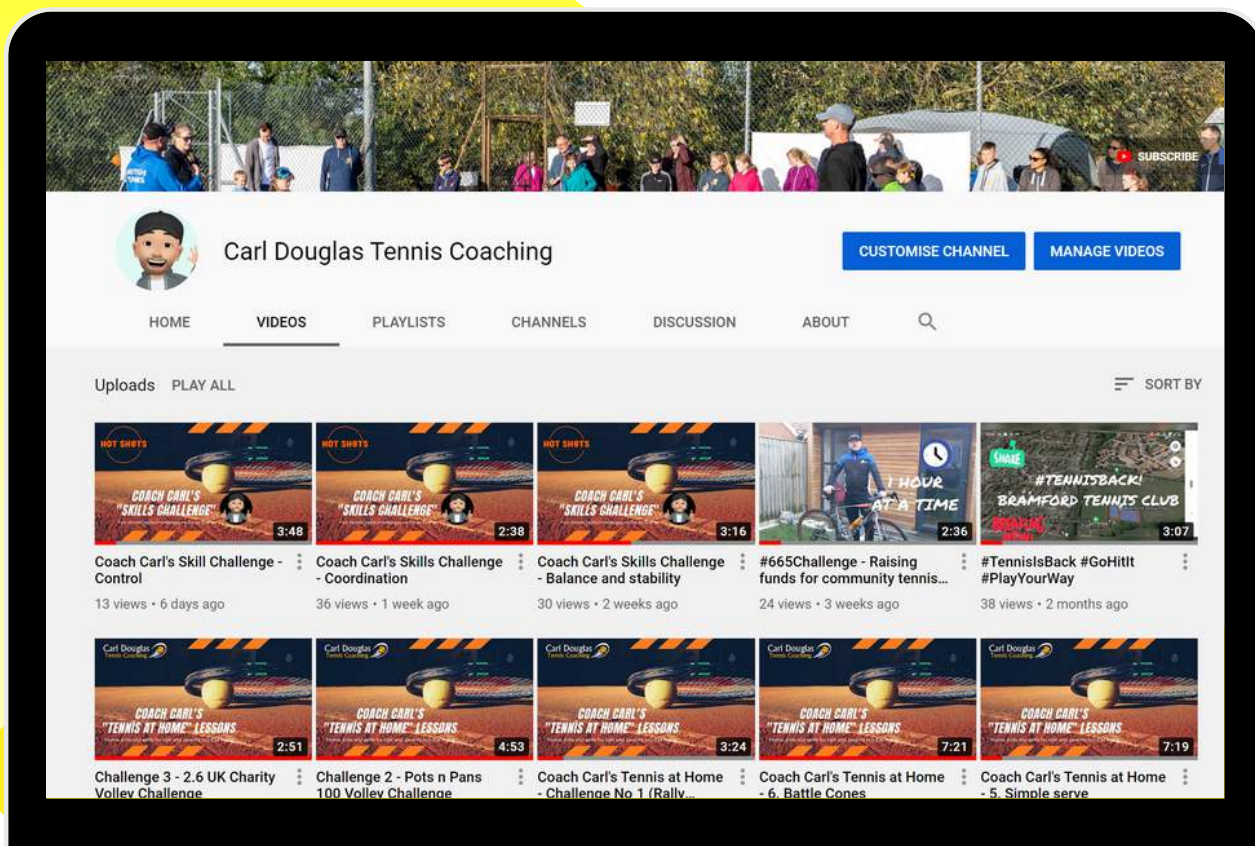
SUBSCRIBE

Carl Douglas Tennis Coaching

CUSTOMISE CHANNEL MANAGE VIDEOS

HOME VIDEOS PLAYLISTS CHANNELS DISCUSSION ABOUT

Uploads PLAY ALL

SORT BY

HOT SHOTS
COACH CARL'S "SKILLS CHALLENGE"
3:48
Coach Carl's Skill Challenge - Control
13 views • 6 days ago

HOT SHOTS
COACH CARL'S "SKILLS CHALLENGE"
2:38
Coach Carl's Skills Challenge - Coordination
36 views • 1 week ago

HOT SHOTS
COACH CARL'S "SKILLS CHALLENGE"
3:16
Coach Carl's Skills Challenge - Balance and stability
30 views • 2 weeks ago

1 HOUR AT A TIME
2:36
#665Challenge - Raising funds for community tennis...
24 views • 3 weeks ago

SHARE
#TENNISBACK! BRAMFORD TENNIS CLUB
3:07
#TennisIsBack #GoHitIt #PlayYourWay
38 views • 2 months ago

Carl Douglas Tennis Coaching
COACH CARL'S "TENNIS AT HOME" LESSONS
2:51
Challenge 3 - 2.6 UK Charity Volley Challenge

Carl Douglas Tennis Coaching
COACH CARL'S "TENNIS AT HOME" LESSONS
4:53
Challenge 2 - Pots n Pans 100 Volley Challenge

Carl Douglas Tennis Coaching
COACH CARL'S "TENNIS AT HOME" LESSONS
3:24
Coach Carl's Tennis at Home - Challenge No 1 (Rally...

Carl Douglas Tennis Coaching
COACH CARL'S "TENNIS AT HOME" LESSONS
7:21
Coach Carl's Tennis at Home - 6. Battle Cones

Carl Douglas Tennis Coaching
COACH CARL'S "TENNIS AT HOME" LESSONS
7:19
Coach Carl's Tennis at Home - 5. Simple serve